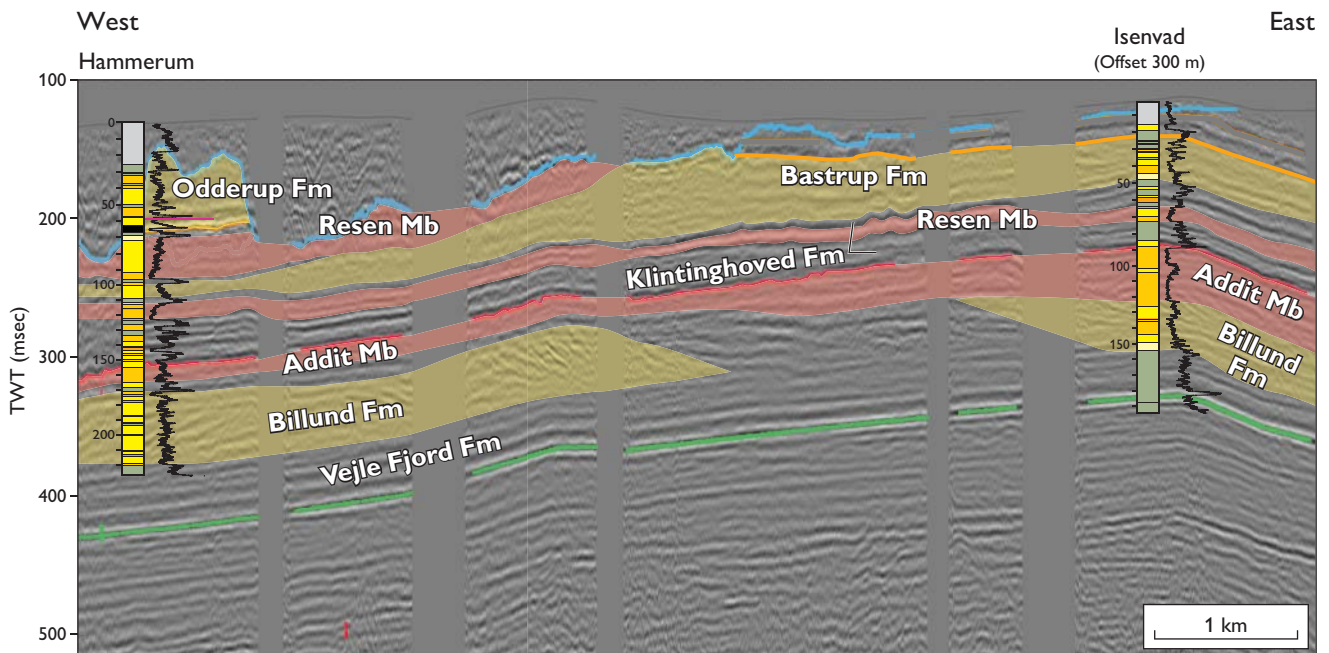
West

East

Hammerum

Isenvad
(Offset 300 m)

100

200

300

400

500

TWT (msec)

0

50

100

150

200

50

100

150

Odderup Fm

Bastrup Fm

Resen Mb

Resen Mb

Klintinghoved Fm

Addit Mb

Addit Mb

Billund Fm

Billund Fm

Vejle Fjord Fm

1 km